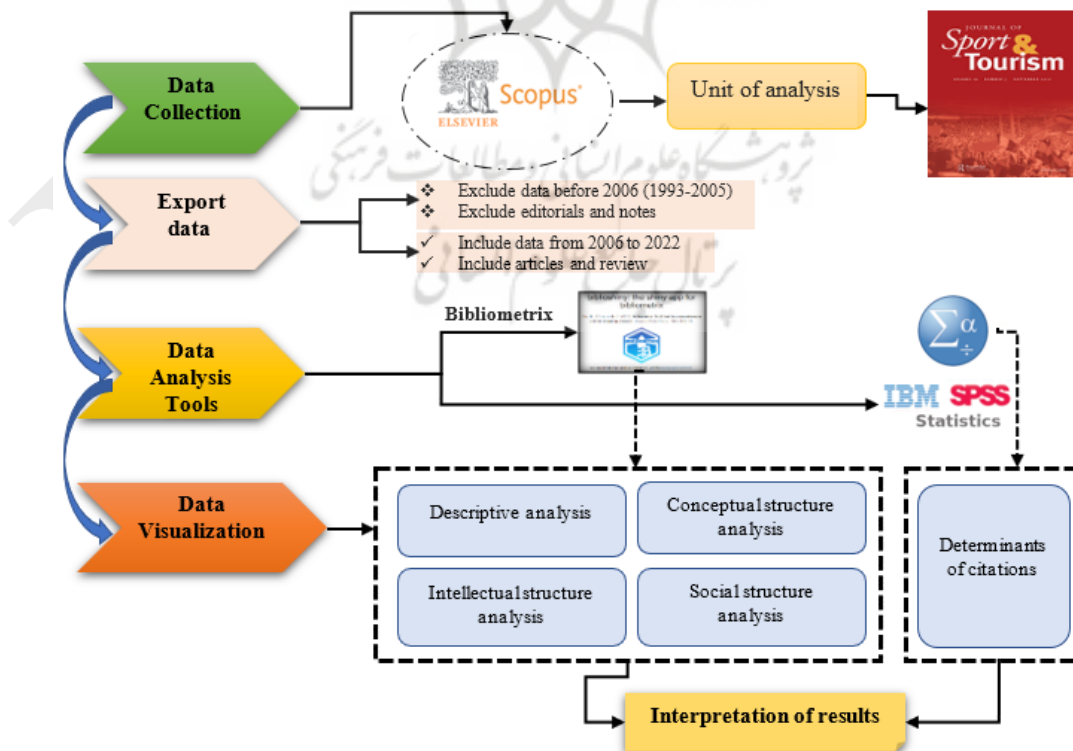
Data Collection

ELSEVIER Scopus

Unit of analysis

JOURNAL OF Sport & Tourism

Export data

❖ Exclude data before 2006 (1993-2005)
❖ Exclude editorials and notes

✓ Include data from 2006 to 2022
✓ Include articles and review

Data Analysis Tools

Bibliometrix

biblioshiny: the shiny app for bibliometrix

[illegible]

IBM SPSS Statistics

Data Visualization

Descriptive analysis

Conceptual structure analysis

Intellectual structure analysis

Social structure analysis

Determinants of citations

Interpretation of results